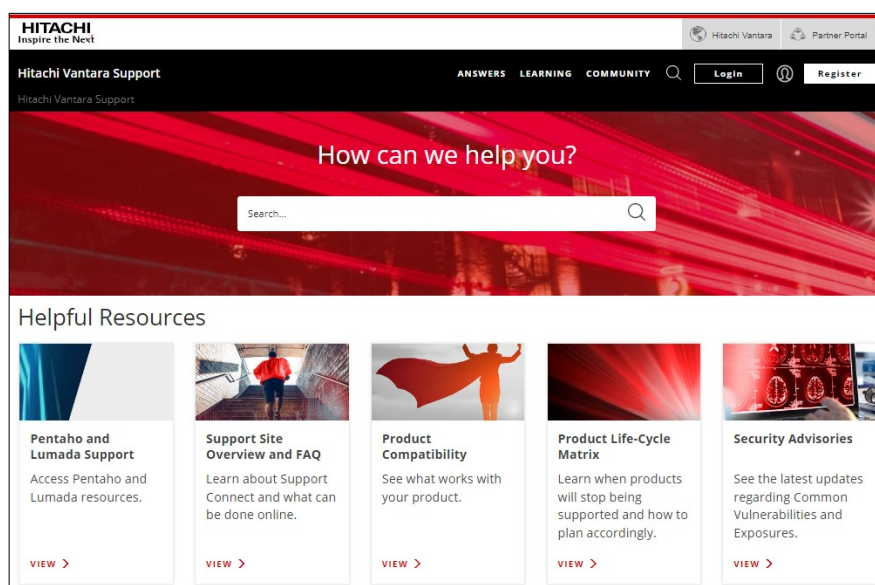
HITACHI
Inspire the Next

Hitachi Vantara

Partner Portal

Hitachi Vantara Support

ANSWERS LEARNING COMMUNITY

Login

Register

Hitachi Vantara Support

How can we help you?

Search...

Helpful Resources

Pentaho and Lumada Support

Access Pentaho and Lumada resources.

VIEW >

Support Site Overview and FAQ

Learn about Support Connect and what can be done online.

VIEW >

Product Compatibility

See what works with your product.

VIEW >

Product Life-Cycle Matrix

Learn when products will stop being supported and how to plan accordingly.

VIEW >

Security Advisories

See the latest updates regarding Common Vulnerabilities and Exposures.

VIEW >